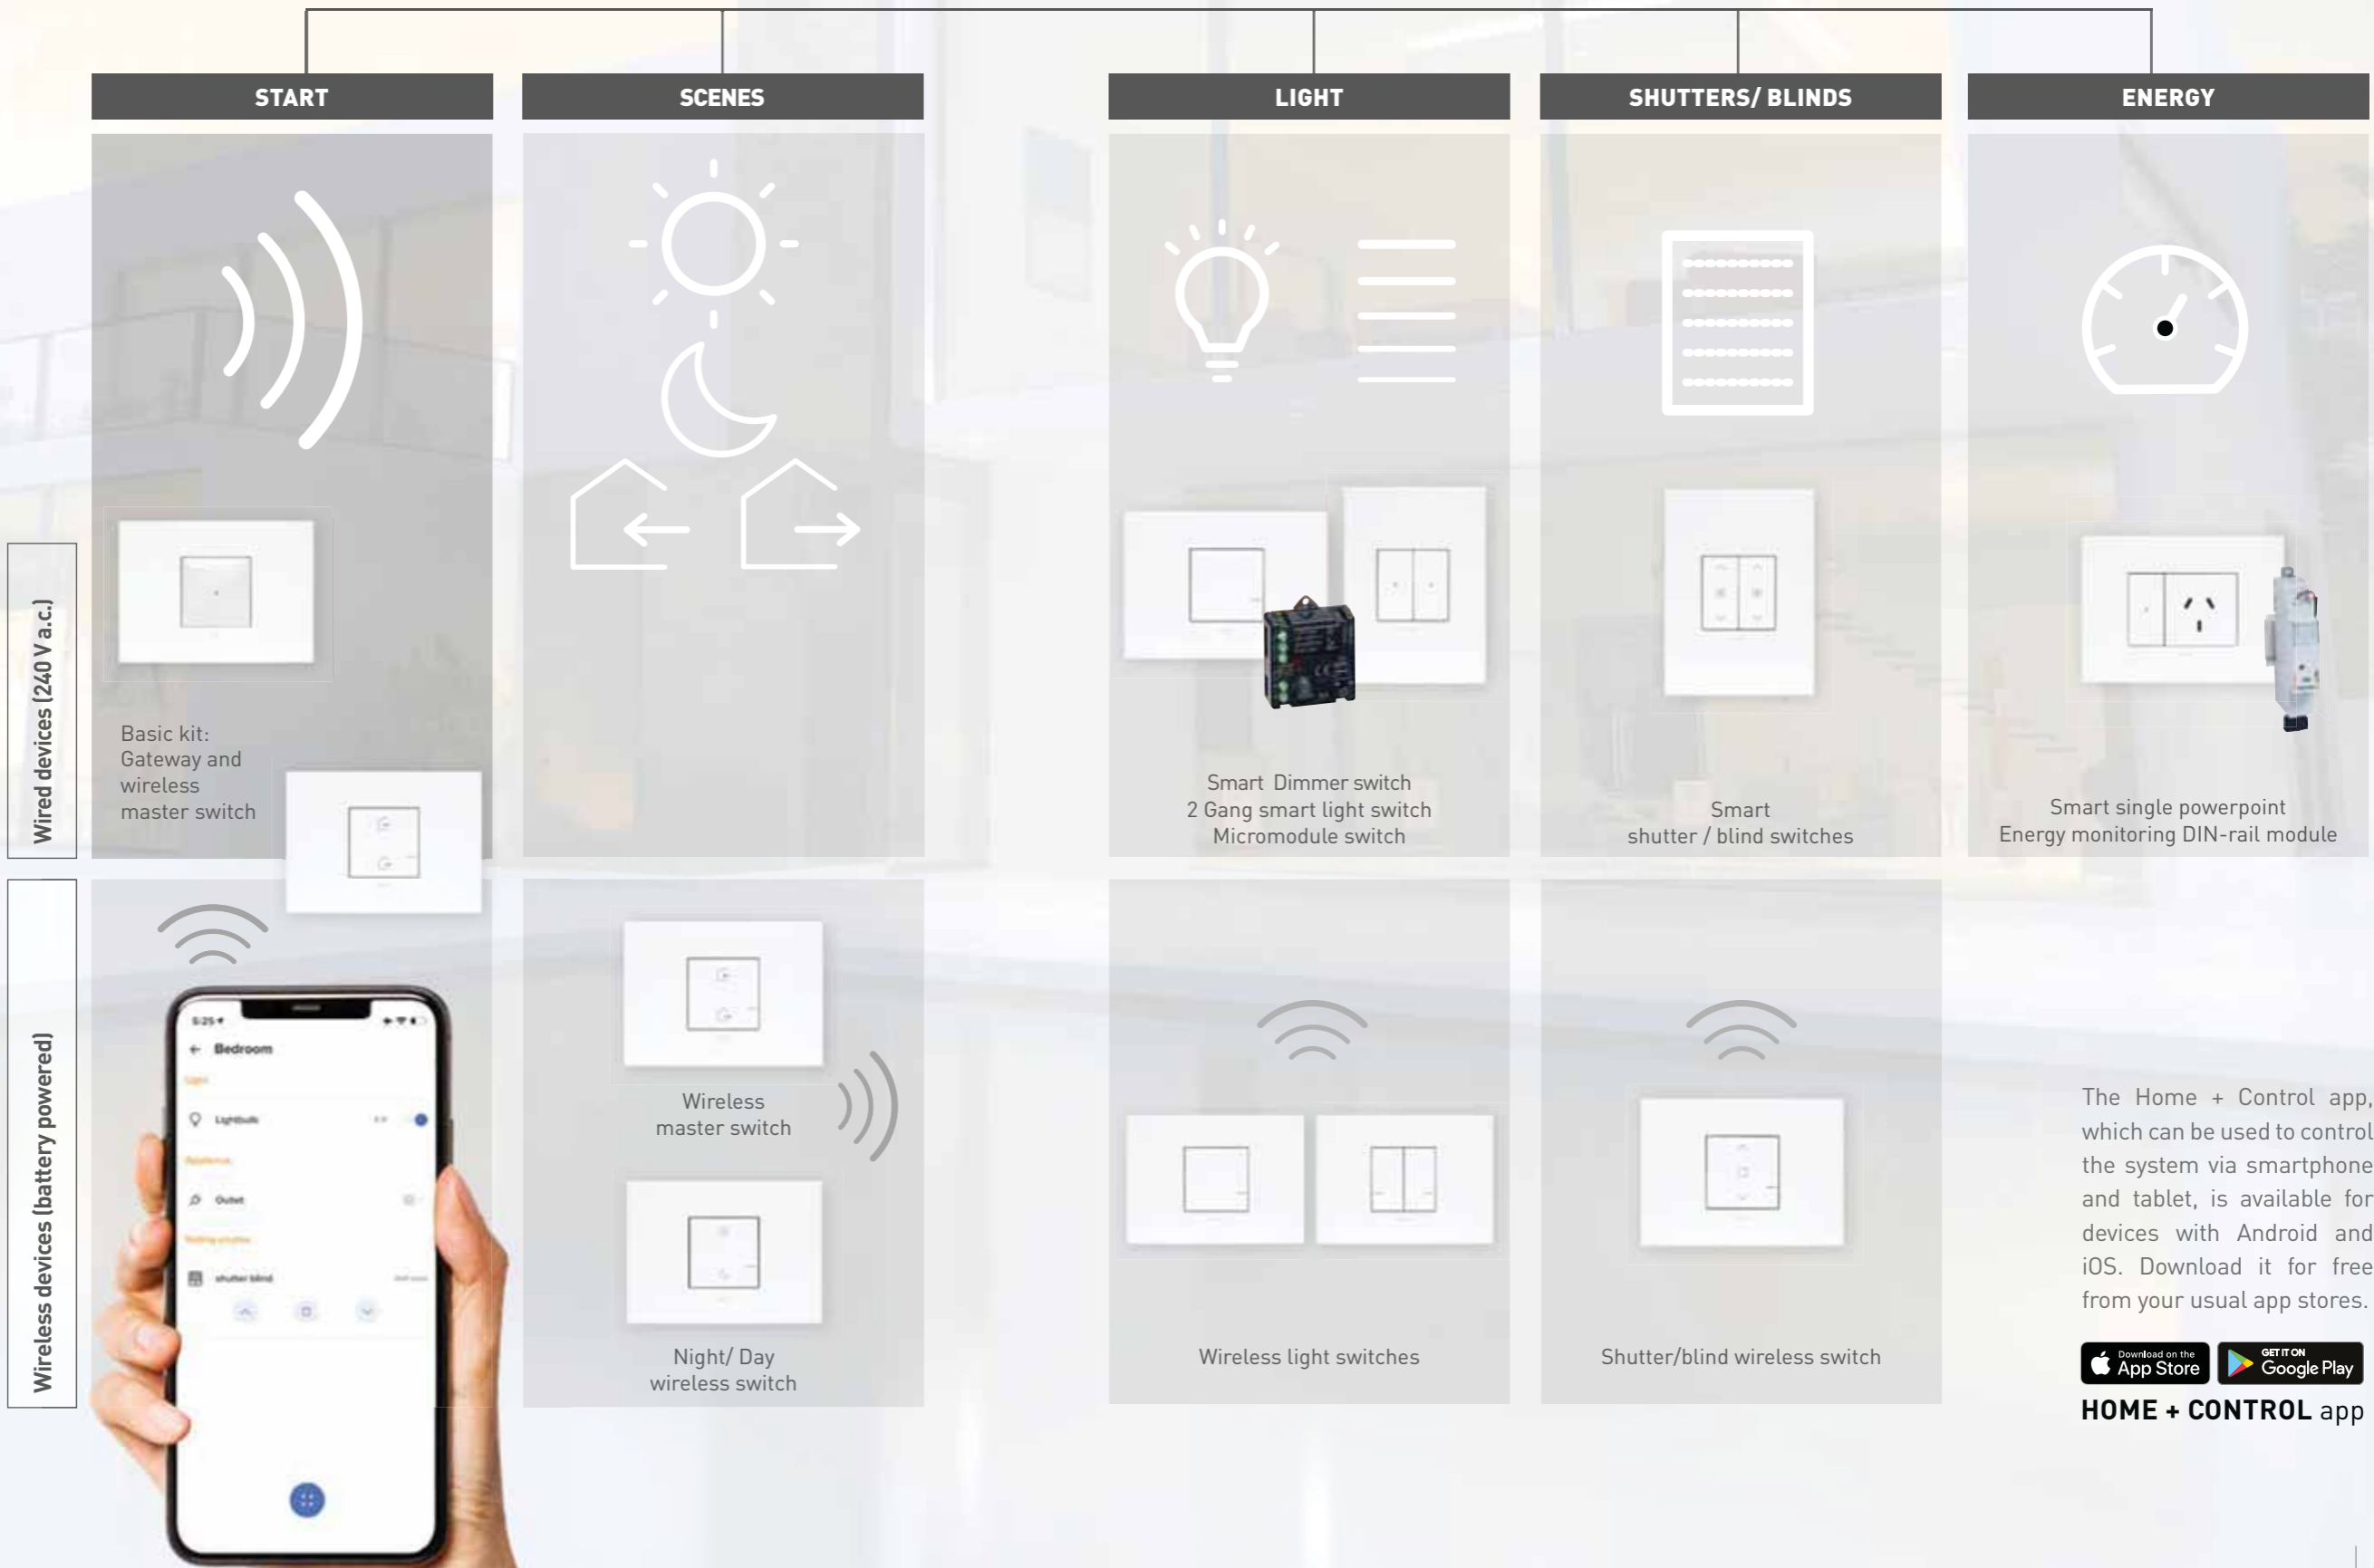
START

SCENES

LIGHT

SHUTTERS/ BLINDS

ENERGY

Wired devices (240 V a.c.)

Basic kit: Gateway and wireless master switch

Smart Dimmer switch
2 Gang smart light switch
Micromodule switch

Smart
shutter / blind switches

Smart single powerpoint
Energy monitoring DIN-rail module

Wireless devices (battery powered)

Bedroom

Lightbulb

Outlet

shutter blind

Wireless
master switch

Night/ Day
wireless switch

Wireless light switches

Shutter/blind wireless switch

The Home + Control app, which can be used to control the system via smartphone and tablet, is available for devices with Android and iOS. Download it for free from your usual app stores.

Download on the App Store

GET IT ON Google Play

HOME + CONTROL app